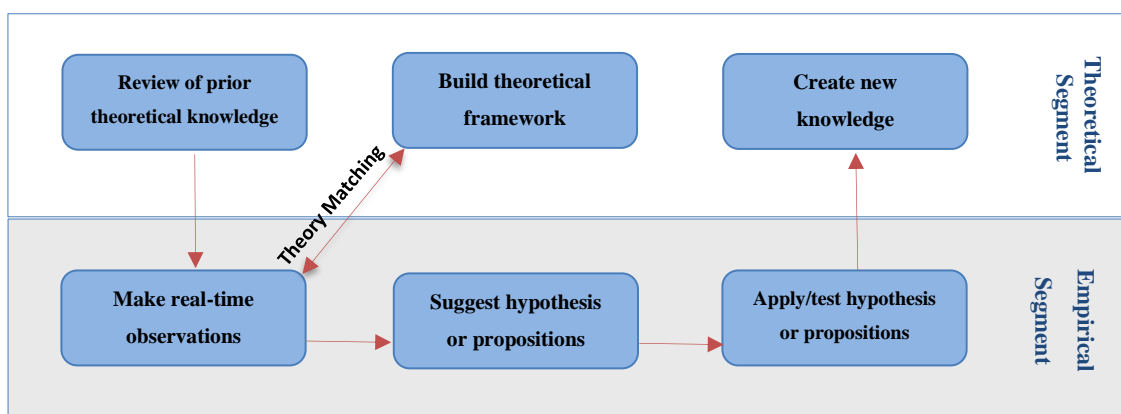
Review of prior theoretical knowledge

Build theoretical framework

Create new knowledge

Theoretical Segment

Theory Matching

Make real-time observations

Suggest hypothesis or propositions

Apply/test hypothesis or propositions

Empirical Segment